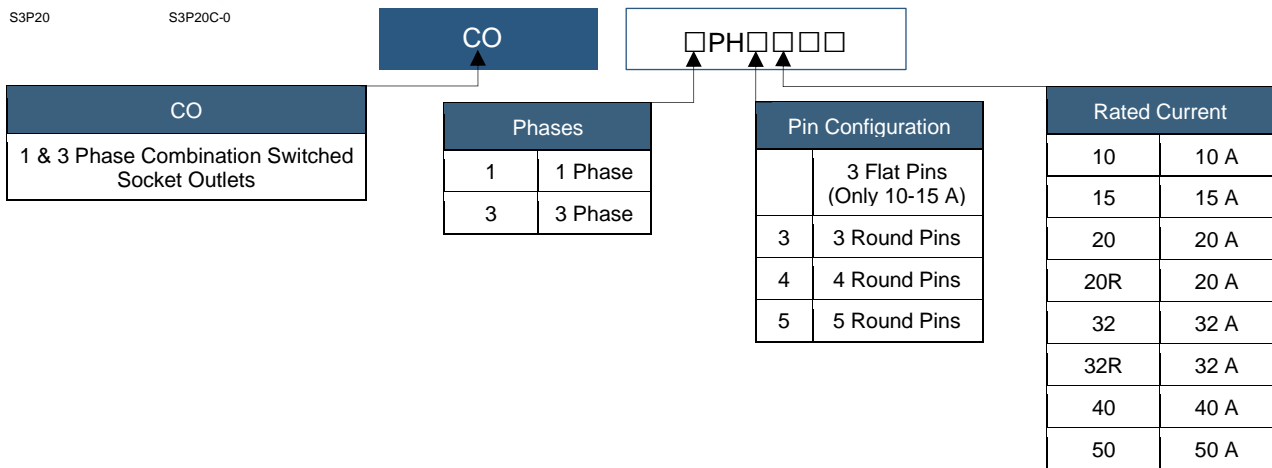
S3P20 S3P20C-0

CO

□PH□□□□

| CO |
|---|
| 1 & 3 Phase Combination Switched Socket Outlets |

| Phases | |
|---|---|
| 1 | 1 Phase |
| 3 | 3 Phase |

| Pin Configuration | |
|---|---|
| | 3 Flat Pins (Only 10-15 A) |
| 3 | 3 Round Pins |
| 4 | 4 Round Pins |
| 5 | 5 Round Pins |

| Rated Current | |
|---|---|
| 10 | 10 A |
| 15 | 15 A |
| 20 | 20 A |
| 20R | 20 A |
| 32 | 32 A |
| 32R | 32 A |
| 40 | 40 A |
| 50 | 50 A |